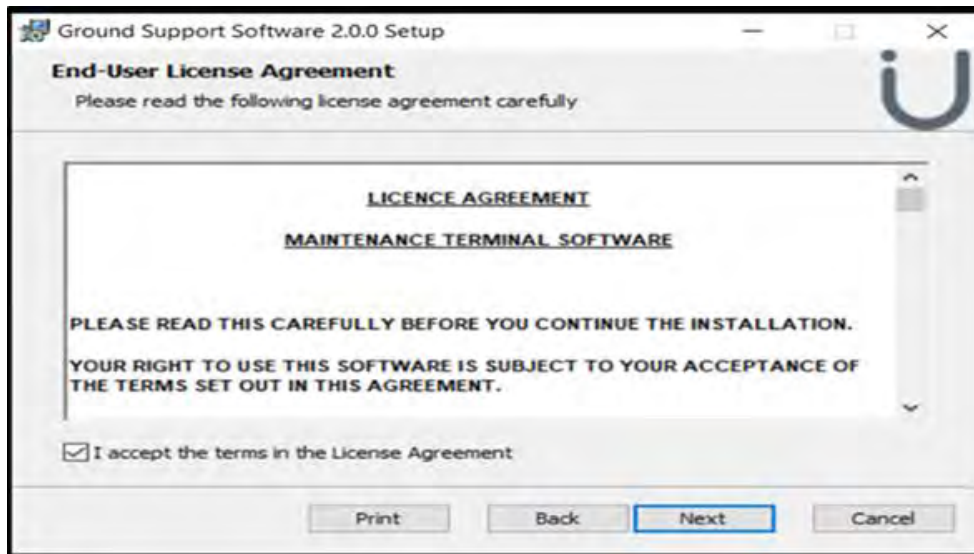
Ground Support Software 2.0.0 Setup

End-User License Agreement

Please read the following license agreement carefully

LICENCE AGREEMENT

MAINTENANCE TERMINAL SOFTWARE

PLEASE READ THIS CAREFULLY BEFORE YOU CONTINUE THE INSTALLATION.

YOUR RIGHT TO USE THIS SOFTWARE IS SUBJECT TO YOUR ACCEPTANCE OF THE TERMS SET OUT IN THIS AGREEMENT.

I accept the terms in the License Agreement

Print Back Next Cancel